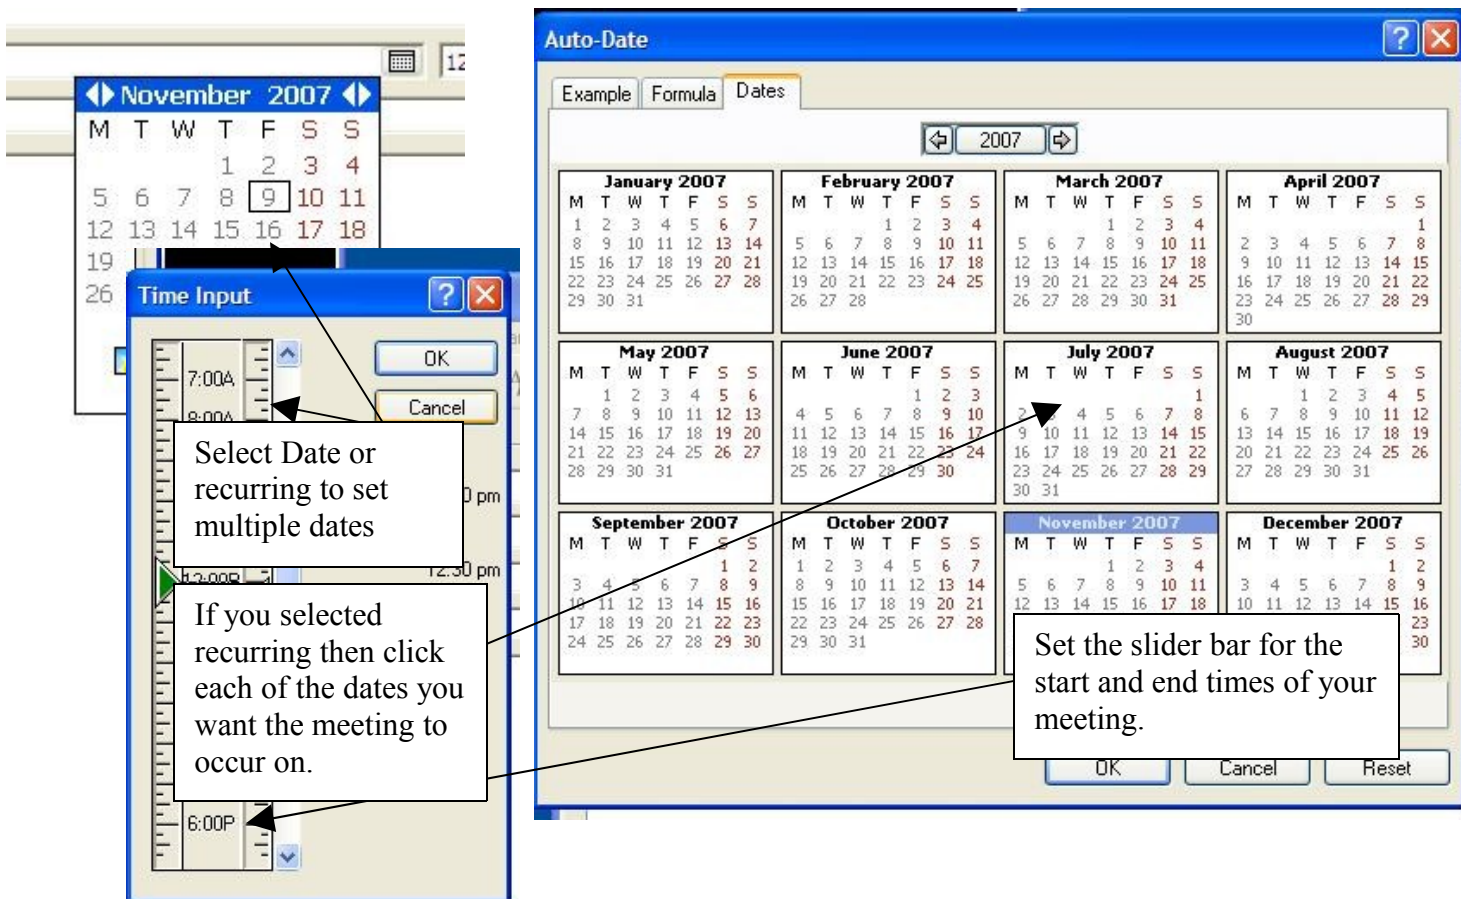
12

November 2007

| M | T | W | T | F | S | S |
|---|---|---|---|---|---|---|
| | | | 1 | 2 | 3 | 4 |
| 5 | 6 | 7 | 8 | 9 | 10 | 11 |
| 12 | 13 | 14 | 15 | 16 | 17 | 18 |
| 19 | | | | | | |
| 26 | | | | | | |

Time Input

7:00A
8:00A
12:00P
6:00P

OK
Cancel

0 pm
12:30 pm

Select Date or recurring to set multiple dates

If you selected recurring then click each of the dates you want the meeting to occur on.

Auto-Date

Example Formula Dates

2007

January 2007
| M | T | W | T | F | S | S |
|---|---|---|---|---|---|---|
| 1 | 2 | 3 | 4 | 5 | 6 | 7 |
| 8 | 9 | 10 | 11 | 12 | 13 | 14 |
| 15 | 16 | 17 | 18 | 19 | 20 | 21 |
| 22 | 23 | 24 | 25 | 26 | 27 | 28 |
| 29 | 30 | 31 | | | | |

February 2007
| M | T | W | T | F | S | S |
|---|---|---|---|---|---|---|
| | | | 1 | 2 | 3 | 4 |
| 5 | 6 | 7 | 8 | 9 | 10 | 11 |
| 12 | 13 | 14 | 15 | 16 | 17 | 18 |
| 19 | 20 | 21 | 22 | 23 | 24 | 25 |
| 26 | 27 | 28 | | | | |

March 2007
| M | T | W | T | F | S | S |
|---|---|---|---|---|---|---|
| | | | 1 | 2 | 3 | 4 |
| 5 | 6 | 7 | 8 | 9 | 10 | 11 |
| 12 | 13 | 14 | 15 | 16 | 17 | 18 |
| 19 | 20 | 21 | 22 | 23 | 24 | 25 |
| 26 | 27 | 28 | 29 | 30 | 31 | |

April 2007
| M | T | W | T | F | S | S |
|---|---|---|---|---|---|---|
| | | | | | | 1 |
| 2 | 3 | 4 | 5 | 6 | 7 | 8 |
| 9 | 10 | 11 | 12 | 13 | 14 | 15 |
| 16 | 17 | 18 | 19 | 20 | 21 | 22 |
| 23 | 24 | 25 | 26 | 27 | 28 | 29 |
| 30 | | | | | | |

May 2007
| M | T | W | T | F | S | S |
|---|---|---|---|---|---|---|
| | 1 | 2 | 3 | 4 | 5 | 6 |
| 7 | 8 | 9 | 10 | 11 | 12 | 13 |
| 14 | 15 | 16 | 17 | 18 | 19 | 20 |
| 21 | 22 | 23 | 24 | 25 | 26 | 27 |
| 28 | 29 | 30 | 31 | | | |

June 2007
| M | T | W | T | F | S | S |
|---|---|---|---|---|---|---|
| | | | | 1 | 2 | 3 |
| 4 | 5 | 6 | 7 | 8 | 9 | 10 |
| 11 | 12 | 13 | 14 | 15 | 16 | 17 |
| 18 | 19 | 20 | 21 | 22 | 23 | 24 |
| 25 | 26 | 27 | 28 | 29 | 30 | |

July 2007
| M | T | W | T | F | S | S |
|---|---|---|---|---|---|---|
| | | | | | | 1 |
| 2 | | 4 | 5 | 6 | 7 | 8 |
| 9 | 10 | 11 | 12 | 13 | 14 | 15 |
| 16 | 17 | 18 | 19 | 20 | 21 | 22 |
| 23 | 24 | 25 | 26 | 27 | 28 | 29 |
| 30 | 31 | | | | | |

August 2007
| M | T | W | T | F | S | S |
|---|---|---|---|---|---|---|
| | | 1 | 2 | 3 | 4 | 5 |
| 6 | 7 | 8 | 9 | 10 | 11 | 12 |
| 13 | 14 | 15 | 16 | 17 | 18 | 19 |
| 20 | 21 | 22 | 23 | 24 | 25 | 26 |
| 27 | 28 | 29 | 30 | 31 | | |

September 2007
| M | T | W | T | F | S | S |
|---|---|---|---|---|---|---|
| | | | | | 1 | 2 |
| 3 | 4 | 5 | 6 | 7 | 8 | 9 |
| 10 | 11 | 12 | 13 | 14 | 15 | 16 |
| 17 | 18 | 19 | 20 | 21 | 22 | 23 |
| 24 | 25 | 26 | 27 | 28 | 29 | 30 |

October 2007
| M | T | W | T | F | S | S |
|---|---|---|---|---|---|---|
| 1 | 2 | 3 | 4 | 5 | 6 | 7 |
| 8 | 9 | 10 | 11 | 12 | 13 | 14 |
| 15 | 16 | 17 | 18 | 19 | 20 | 21 |
| 22 | 23 | 24 | 25 | 26 | 27 | 28 |
| 29 | 30 | 31 | | | | |

November 2007
| M | T | W | T | F | S | S |
|---|---|---|---|---|---|---|
| | | | 1 | 2 | 3 | 4 |
| 5 | 6 | 7 | 8 | 9 | 10 | 11 |
| 12 | 13 | 14 | 15 | 16 | 17 | 18 |

December 2007
| M | T | W | T | F | S | S |
|---|---|---|---|---|---|---|
| | | | | | 1 | 2 |
| 3 | 4 | 5 | 6 | 7 | 8 | 9 |
| 10 | 11 | 12 | 13 | 14 | 15 | 16 |
| | | | | | | 23 |
| | | | | | | 30 |

Set the slider bar for the start and end times of your meeting.

OK Cancel Reset